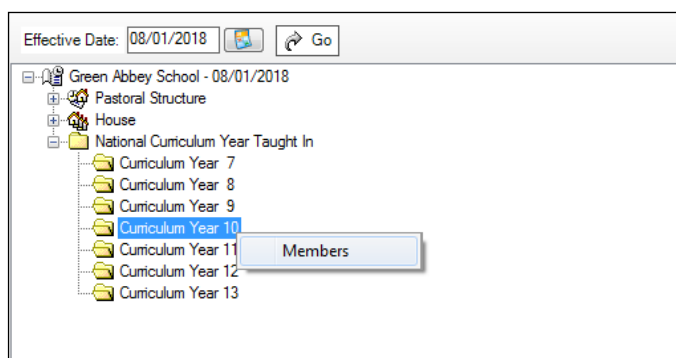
Effective Date: 08/01/2018 Go

Green Abbey School - 08/01/2018
Pastoral Structure
House
National Curriculum Year Taught In
Curriculum Year 7
Curriculum Year 8
Curriculum Year 9
Curriculum Year 10
Curriculum Year 11
Curriculum Year 12
Curriculum Year 13

Members